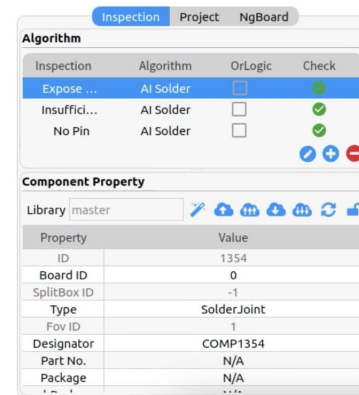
Inspection Project NgBoard

Algorithm

| Inspection | Algorithm | OrLogic | Check |
|---|---|---|---|
| Expose ... | AI Solder | | |
| Insuffici... | AI Solder | | |
| No Pin | AI Solder | | |

Component Property

Library master

| Property | Value |
|---|---|
| ID | 1354 |
| Board ID | 0 |
| SplitBox ID | -1 |
| Type | SolderJoint |
| Fov ID | 1 |
| Designator | COMP1354 |
| Part No. | N/A |
| Package | N/A |
| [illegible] | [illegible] |